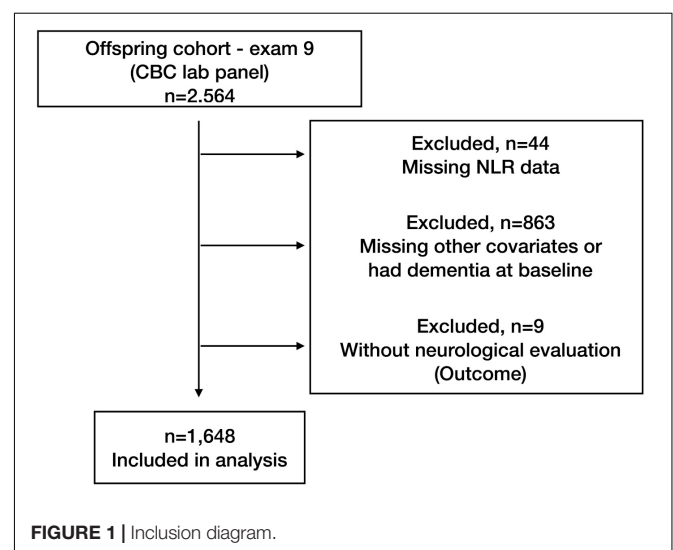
Offspring cohort - exam 9
(CBC lab panel)
n=2.564

Excluded, n=44
Missing NLR data

Excluded, n=863
Missing other covariates or had dementia at baseline

Excluded, n=9
Without neurological evaluation
(Outcome)

n=1,648
Included in analysis

FIGURE 1 | Inclusion diagram.